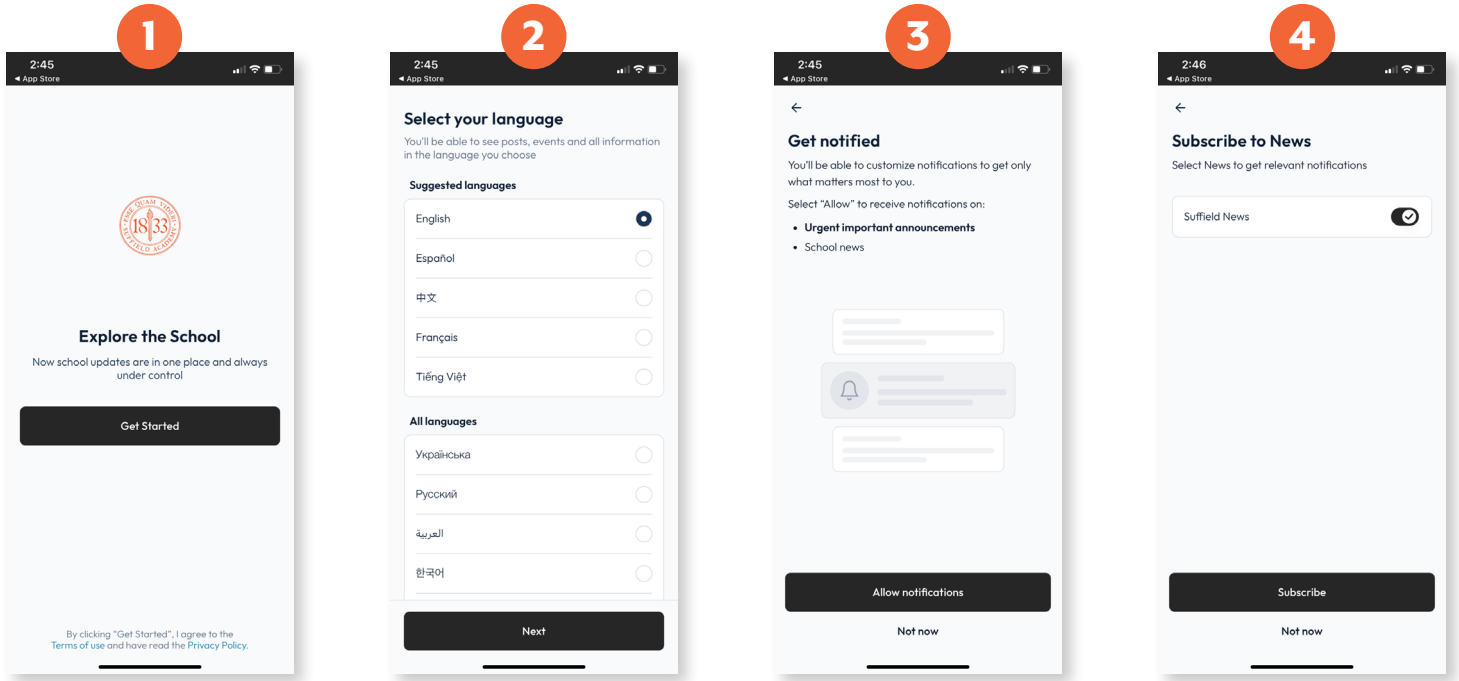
1

2:45
◂ App Store

1833

Explore the School

Now school updates are in one place and always under control

Get Started

By clicking "Get Started", I agree to the Terms of use and have read the Privacy Policy.

2

2:45
◂ App Store

Select your language

You'll be able to see posts, events and all information in the language you choose

Suggested languages

English

Español

中文

Français

Tiếng Việt

All languages

Українська

Русский

العربية

한국어

Next

3

2:45
◂ App Store

←

Get notified

You'll be able to customize notifications to get only what matters most to you.

Select "Allow" to receive notifications on:

• Urgent important announcements
• School news

Allow notifications

Not now

4

2:46
◂ App Store

←

Subscribe to News

Select News to get relevant notifications

Suffield News

Subscribe

Not now